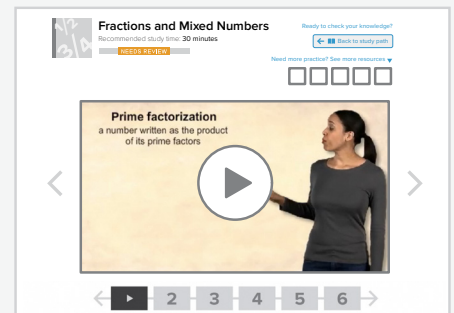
Fractions and Mixed Numbers

Recommended study time: 30 minutes

NEEDS REVIEW

Ready to check your knowledge?

Back to study path

Need more practice? See more resources

Prime factorization
a number written as the product of its prime factors

2 3 4 5 6